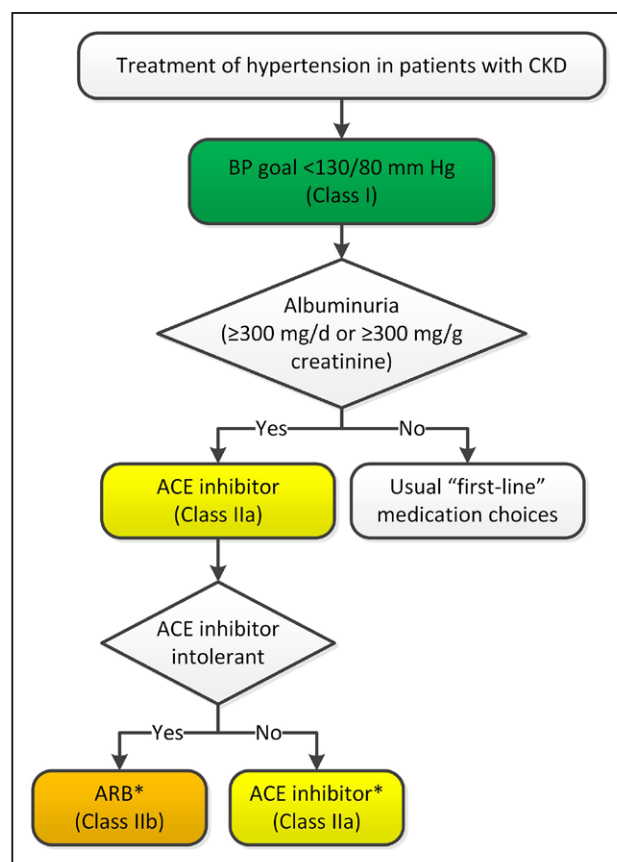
Treatment of hypertension in patients with CKD

BP goal <130/80 mm Hg
(Class I)

Albuminuria
(≥300 mg/d or ≥300 mg/g creatinine)

Yes

No

ACE inhibitor
(Class IIa)

Usual "first-line" medication choices

ACE inhibitor intolerant

Yes

No

ARB*
(Class IIb)

ACE inhibitor*
(Class IIa)